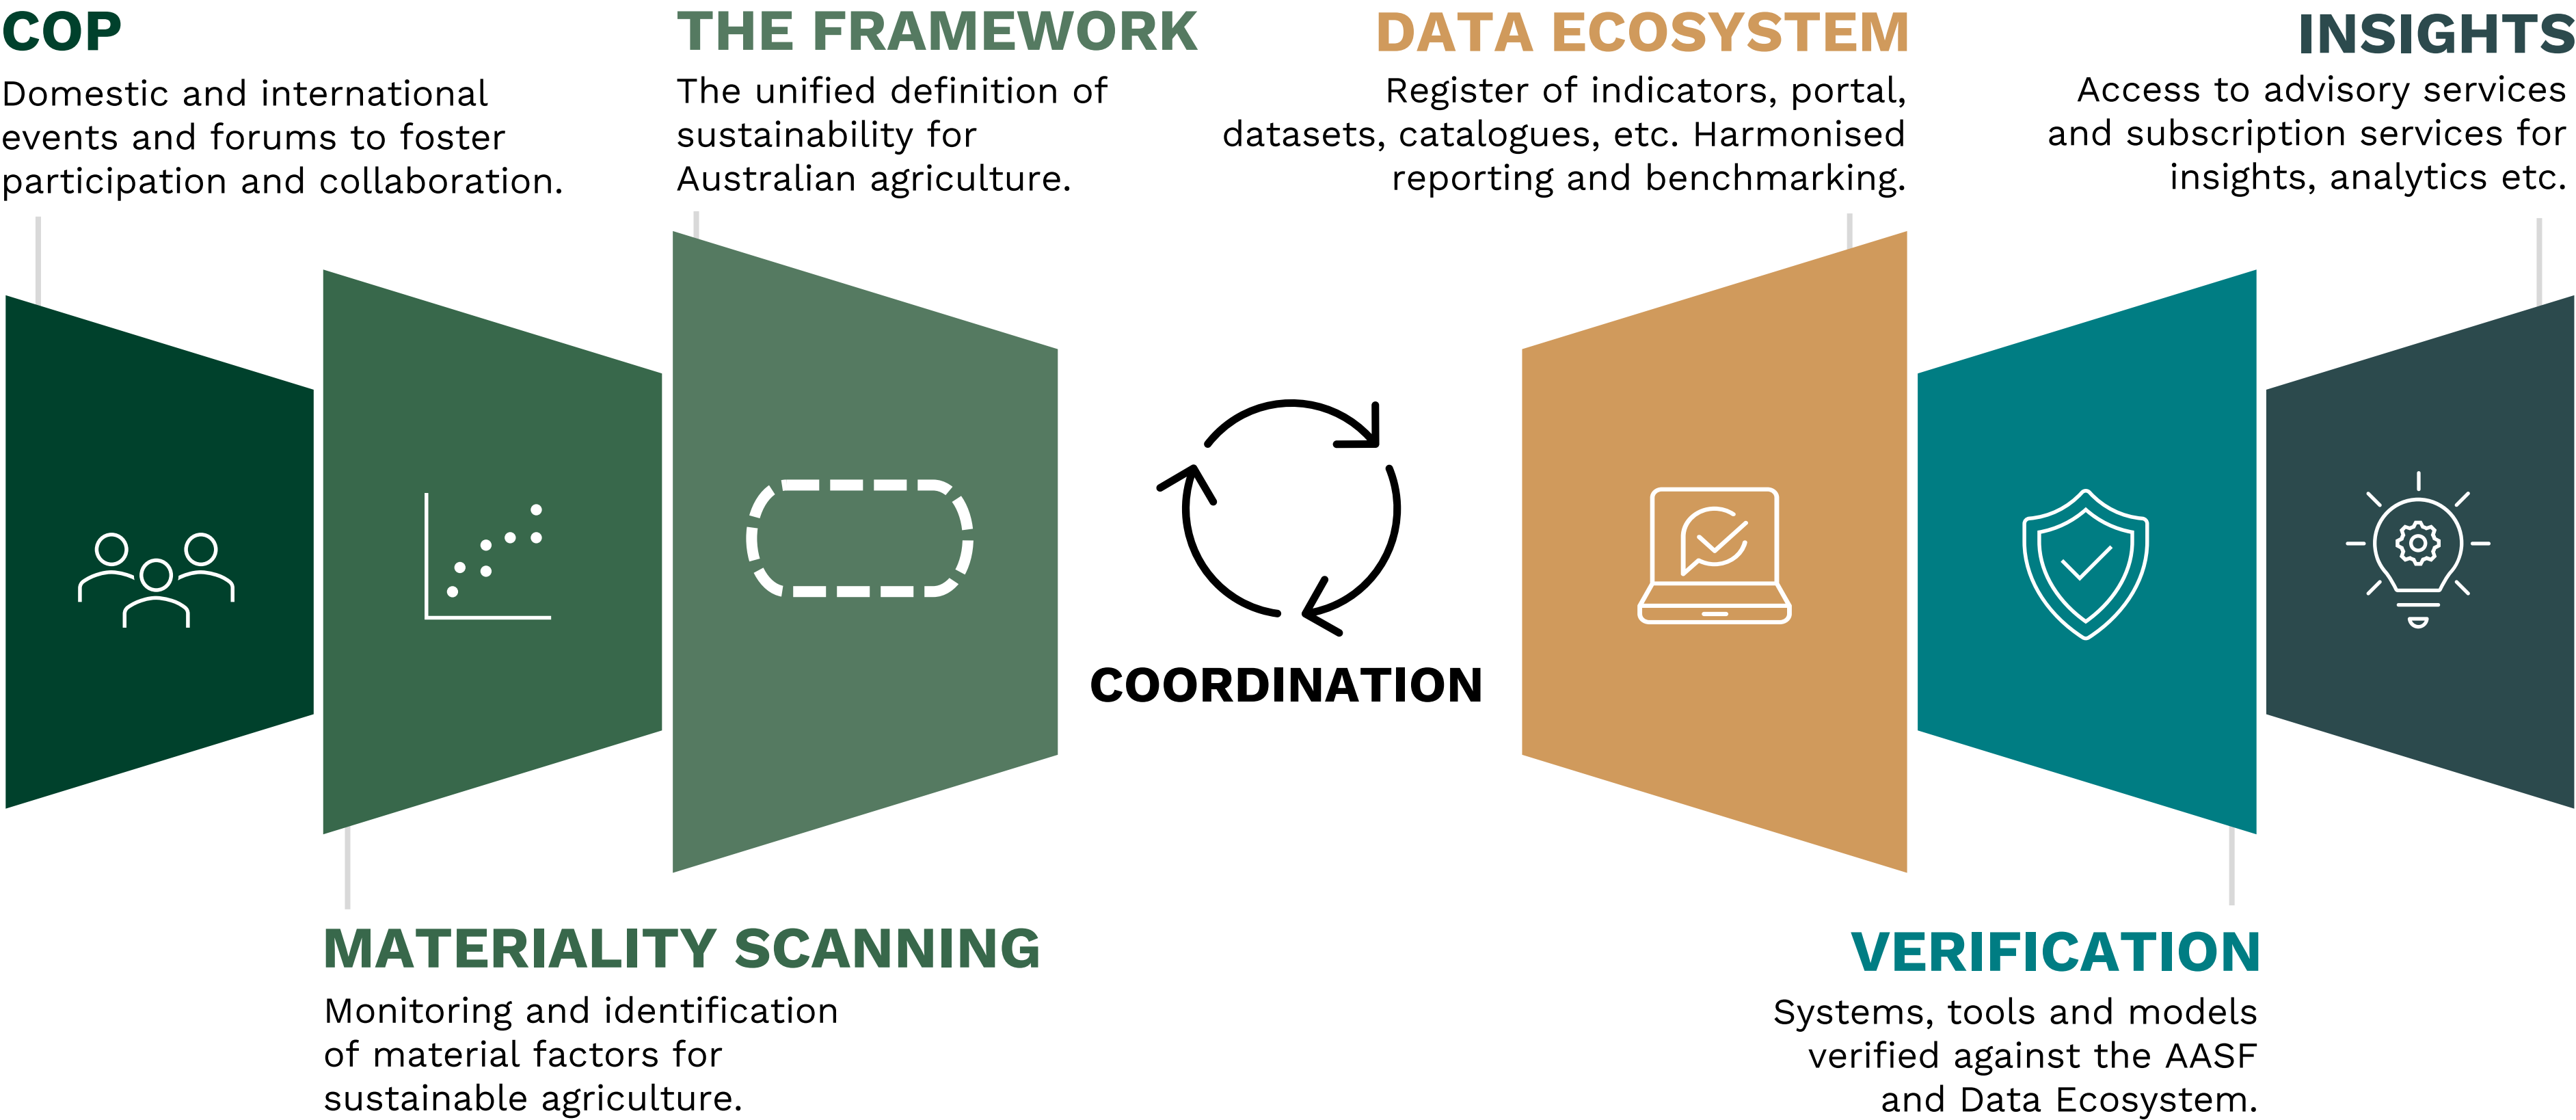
COP
Domestic and international events and forums to foster participation and collaboration.

THE FRAMEWORK
The unified definition of sustainability for Australian agriculture.

DATA ECOSYSTEM
Register of indicators, portal, datasets, catalogues, etc. Harmonised reporting and benchmarking.

INSIGHTS
Access to advisory services and subscription services for insights, analytics etc.

COORDINATION

MATERIALITY SCANNING
Monitoring and identification of material factors for sustainable agriculture.

VERIFICATION
Systems, tools and models verified against the AASF and Data Ecosystem.